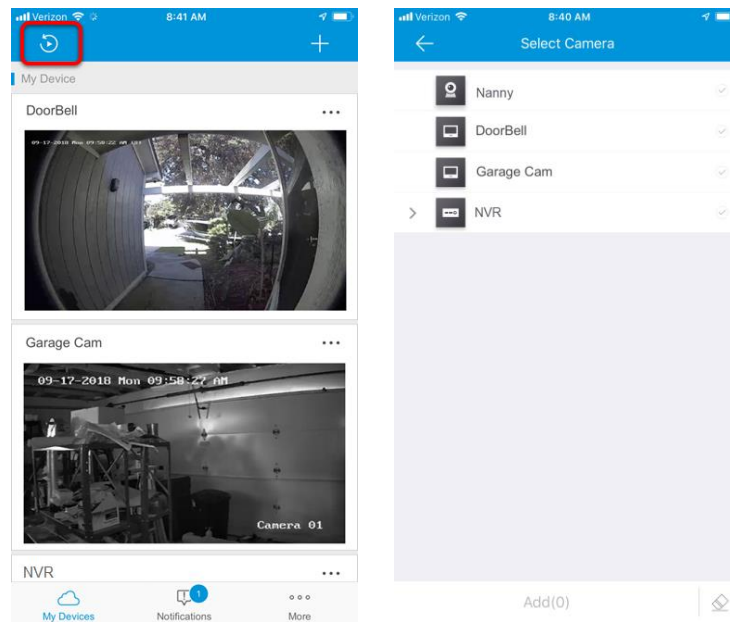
Verizon 8:41 AM

My Device

DoorBell ...

09-17-2018 Mon 09:58:22 AM

Garage Cam ...

09-17-2018 Mon 09:58:27 AM

Camera 01

NVR ...

My Devices Notifications 1 More

Verizon 8:40 AM

Select Camera

Nanny

DoorBell

Garage Cam

NVR

Add(0)